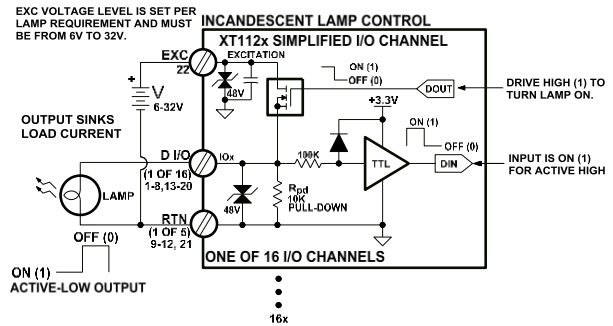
EXC VOLTAGE LEVEL IS SET PER LAMP REQUIREMENT AND MUST BE FROM 6V TO 32V.

INCANDESCENT LAMP CONTROL

XT112x SIMPLIFIED I/O CHANNEL

EXC
22

EXCITATION

48V

ON (1)
OFF (0)

DOUT

DRIVE HIGH (1) TO TURN LAMP ON.

+
V
6-32V

+3.3V

OUTPUT SINKS LOAD CURRENT

ON (1)
OFF (0)

D I/O
(1 OF 16)
1-8,13-20

IOx

100K

TTL

DIN

INPUT IS ON (1) FOR ACTIVE HIGH

LAMP

48V

Rpd
10K
PULL-DOWN

RTN
(1 OF 5)
9-12, 21

OFF (0)

ON (1)
ACTIVE-LOW OUTPUT

ONE OF 16 I/O CHANNELS

16x